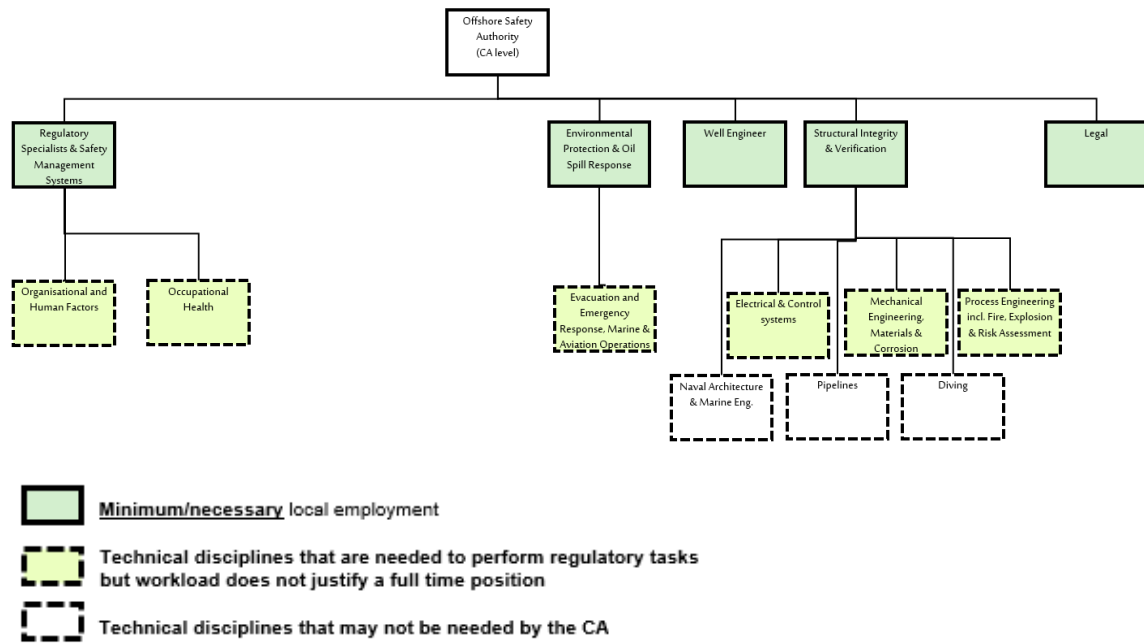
Offshore Safety Authority (CA level)

Regulatory Specialists & Safety Management Systems

Environmental Protection & Oil Spill Response

Well Engineer

Structural Integrity & Verification

Legal

Organisational and Human Factors

Occupational Health

Evacuation and Emergency Response, Marine & Aviation Operations

Electrical & Control systems

Mechanical Engineering, Materials & Corrosion

Process Engineering incl. Fire, Explosion & Risk Assessment

Naval Architecture & Marine Eng.

Pipelines

Diving

Minimum/necessary local employment

Technical disciplines that are needed to perform regulatory tasks but workload does not justify a full time position

Technical disciplines that may not be needed by the CA